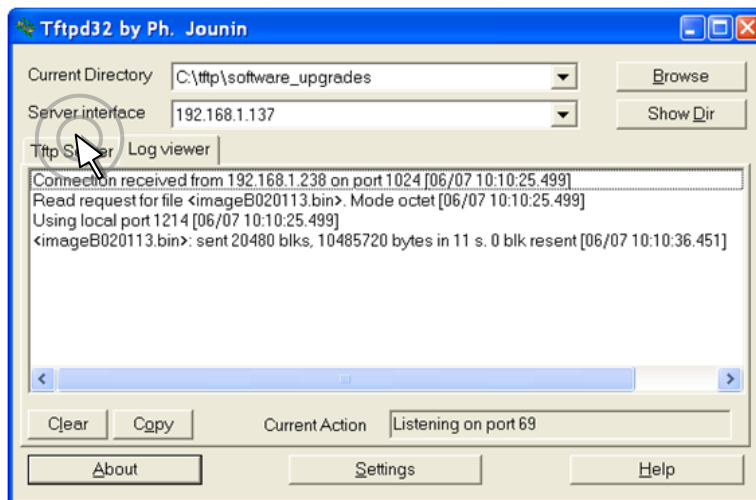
Tftpd32 by Ph. Jounin

Current Directory C:\tftp\software_upgrades Browse

Server interface 192.168.1.137 Show Dir

Tftp S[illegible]r Log viewer

Connection received from 192.168.1.238 on port 1024 [06/07 10:10:25.499]
Read request for file <imageB020113.bin>. Mode octet [06/07 10:10:25.499]
Using local port 1214 [06/07 10:10:25.499]
<imageB020113.bin>: sent 20480 blks, 10485720 bytes in 11 s. 0 blk resent [06/07 10:10:36.451]

Clear Copy Current Action Listening on port 69

About Settings Help